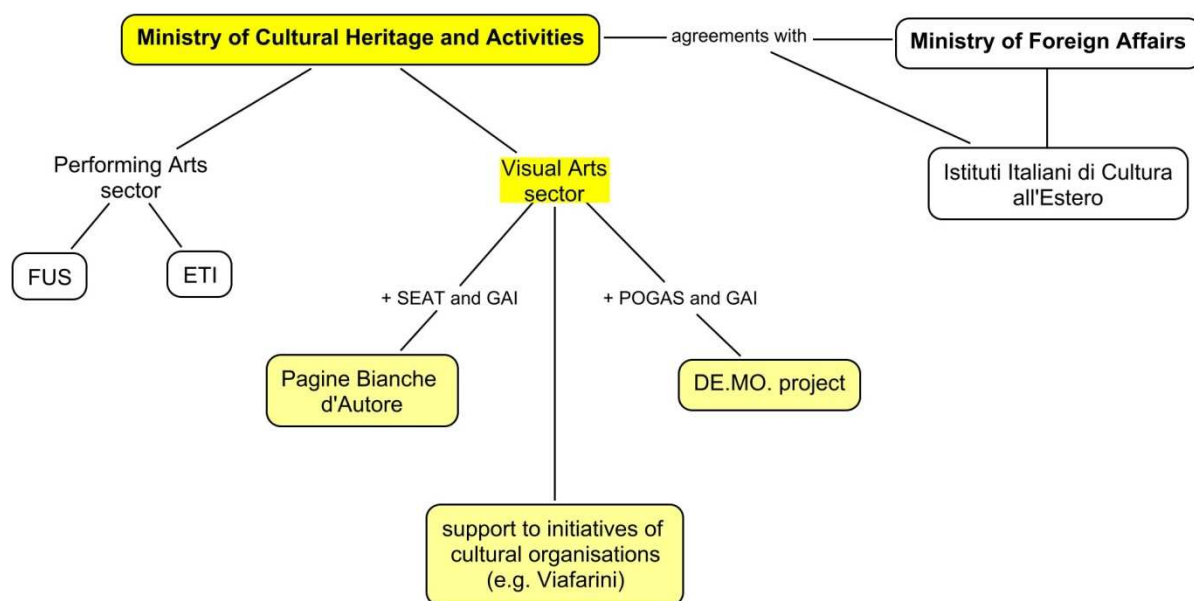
Ministry of Cultural Heritage and Activities

agreements with

Ministry of Foreign Affairs

Performing Arts sector

Visual Arts sector

Istituti Italiani di Cultura all'Estero

FUS

ETI

+ SEAT and GAI

+ POGAS and GAI

Pagine Bianche d'Autore

DE.MO. project

support to initiatives of cultural organisations (e.g. Viafarini)